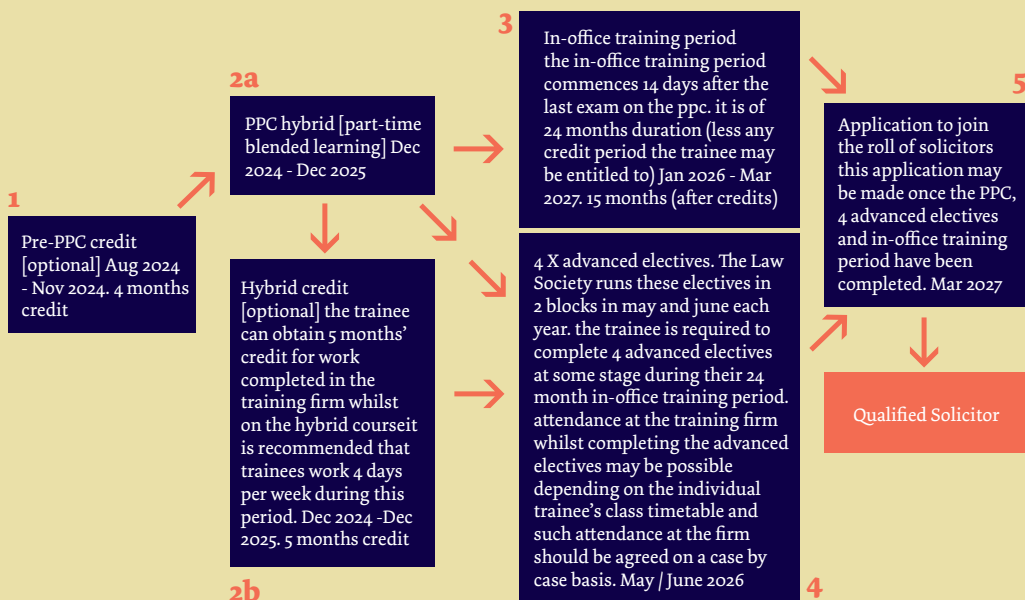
1

Pre-PPC credit [optional] Aug 2024 - Nov 2024. 4 months credit

2a

PPC hybrid [part-time blended learning] Dec 2024 - Dec 2025

Hybrid credit [optional] the trainee can obtain 5 months' credit for work completed in the training firm whilst on the hybrid courseit is recommended that trainees work 4 days per week during this period. Dec 2024 -Dec 2025. 5 months credit

2b

3

In-office training period the in-office training period commences 14 days after the last exam on the ppc. it is of 24 months duration (less any credit period the trainee may be entitled to) Jan 2026 - Mar 2027. 15 months (after credits)

4 X advanced electives. The Law Society runs these electives in 2 blocks in may and june each year. the trainee is required to complete 4 advanced electives at some stage during their 24 month in-office training period. attendance at the training firm whilst completing the advanced electives may be possible depending on the individual trainee's class timetable and such attendance at the firm should be agreed on a case by case basis. May / June 2026

4

5

Application to join the roll of solicitors this application may be made once the PPC, 4 advanced electives and in-office training period have been completed. Mar 2027

Qualified Solicitor